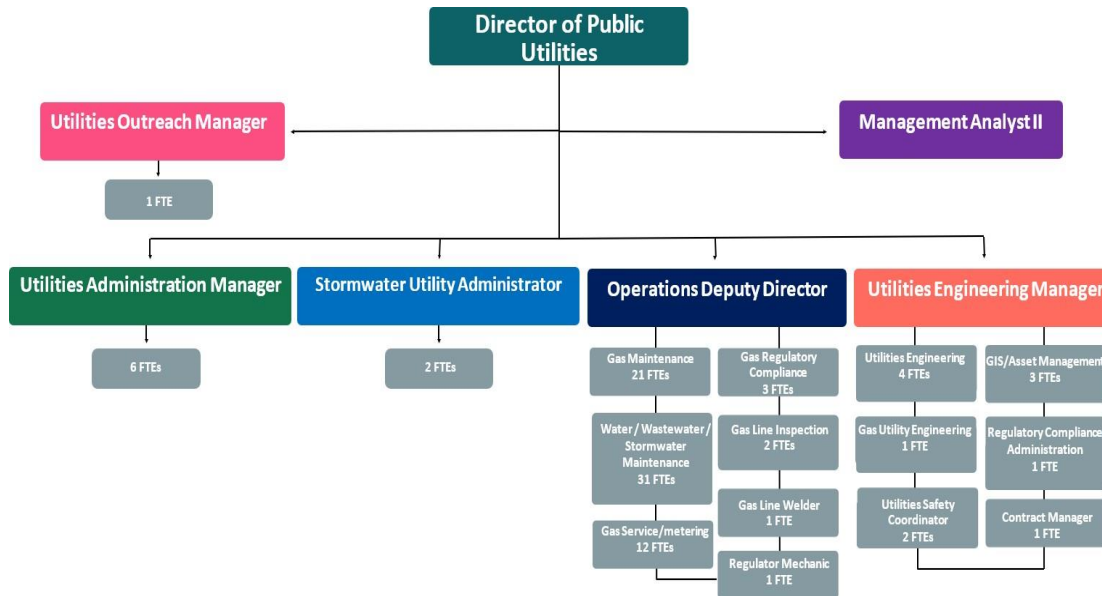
Director of Public Utilities

Utilities Outreach Manager

1 FTE

Management Analyst II

Utilities Administration Manager

6 FTEs

Stormwater Utility Administrator

2 FTEs

Operations Deputy Director

Gas Maintenance
21 FTEs

Water / Wastewater / Stormwater Maintenance
31 FTEs

Gas Service/metering
12 FTEs

Gas Regulatory Compliance
3 FTEs

Gas Line Inspection
2 FTEs

Gas Line Welder
1 FTE

Regulator Mechanic
1 FTE

Utilities Engineering Manager

Utilities Engineering
4 FTEs

Gas Utility Engineering
1 FTE

Utilities Safety Coordinator
2 FTEs

GIS/Asset Management
3 FTEs

Regulatory Compliance Administration
1 FTE

Contract Manager
1 FTE